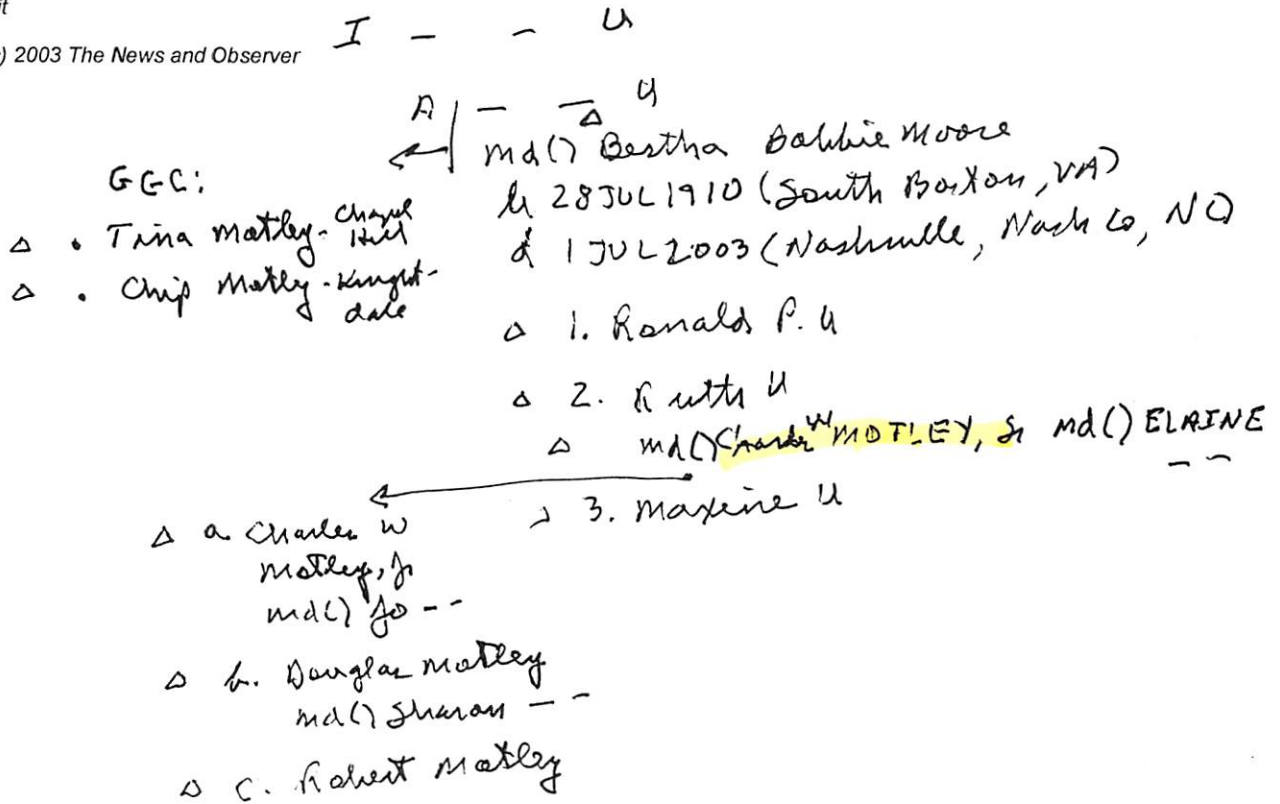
it

) 2003 The News and Observer

I — — U

A — $\overline{\Delta}$ U
md() Bertha Bobbie Moore
b 28JUL1910 (South Boston, VA)
d 1JUL2003 (Nashville, Nash Co, NC)

GGC:
△ • Tina Motley - Chapel Hill
△ • Chip Motley - Knightdale

△ 1. Ronald P. U

△ 2. Ruth U
△ md() Charles W MOTLEY, Sr md() ELAINE — —

△ 3. Maxine U

△ a. Charles W Motley, Jr md() Jo — —

△ b. Douglas Motley md() Sharon — —

△ c. Robert Motley